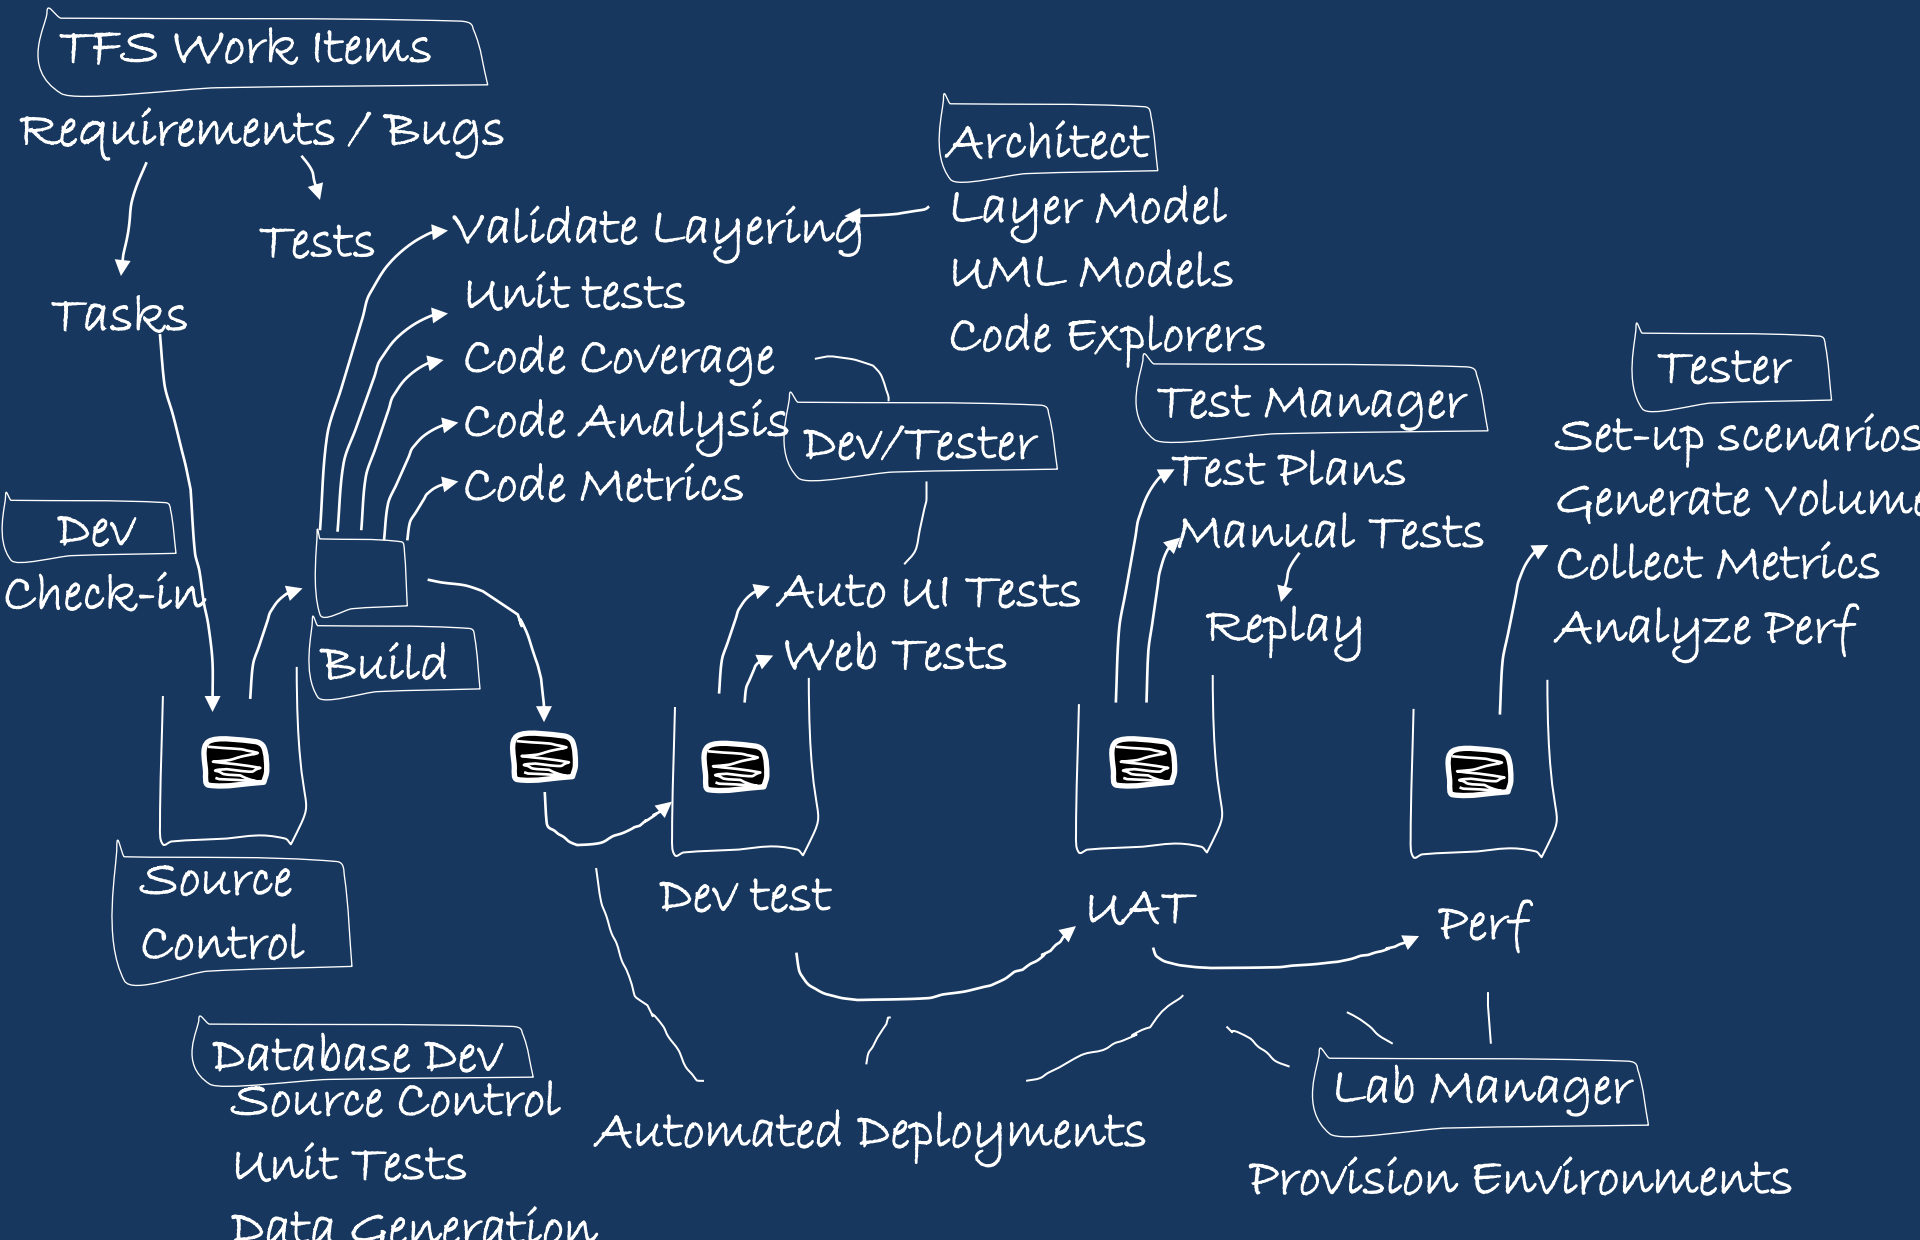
TFS Work Items

Requirements / Bugs

Tests

Tasks

Validate Layering
Unit tests
Code Coverage
Code Analysis
Code Metrics

Architect

Layer Model
UML Models
Code Explorers

Dev/Tester

Test Manager

Test Plans
Manual Tests
Replay

Tester

Set-up scenarios
Generate Volum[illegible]
Collect Metrics
Analyze Perf

Dev

Check-in

Build

Auto UI Tests
Web Tests

Source Control

Dev test

UAT

Perf

Database Dev
Source Control
Unit Tests
Data Generation

Automated Deployments

Lab Manager

Provision Environments